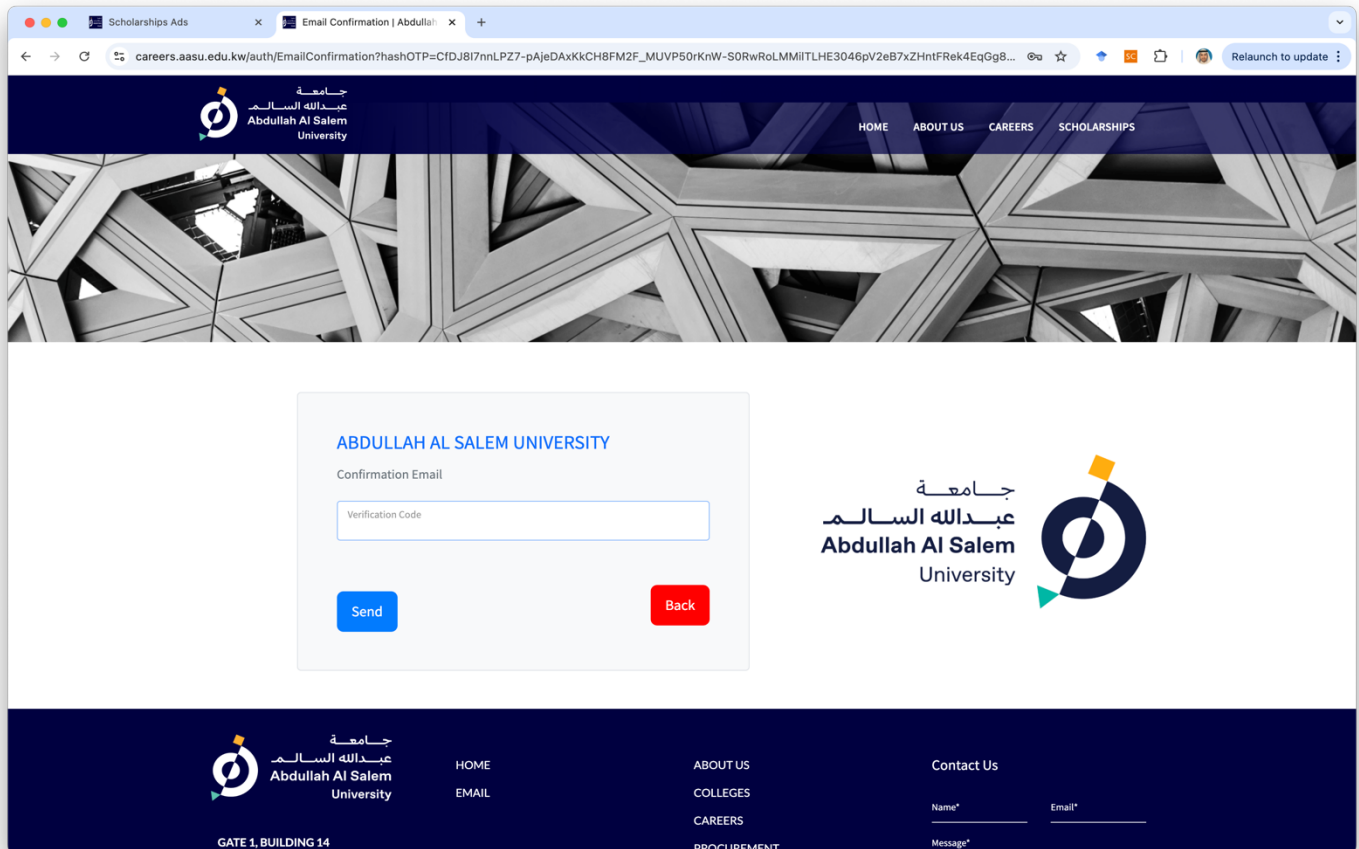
Scholarships Ads
Email Confirmation | Abdullah
careers.aasu.edu.kw/auth/EmailConfirmation?hashOTP=CfDJ8I7nnLPZ7-pAjeDAxKkCH8FM2F_MUVP50rKnW-S0RwRoLMMilTLHE3046pV2eB7xZHntFRek4EqGg8...
Relaunch to update

جامعة عبدالله السالم
Abdullah Al Salem University

HOME ABOUT US CAREERS SCHOLARSHIPS

ABDULLAH AL SALEM UNIVERSITY
Confirmation Email
Verification Code
Send
Back

جامعة عبدالله السالم
Abdullah Al Salem University

جامعة عبدالله السالم
Abdullah Al Salem University

GATE 1, BUILDING 14

HOME
EMAIL

ABOUT US
COLLEGES
CAREERS
PROCUREMENT

Contact Us
Name*
Email*
Message*